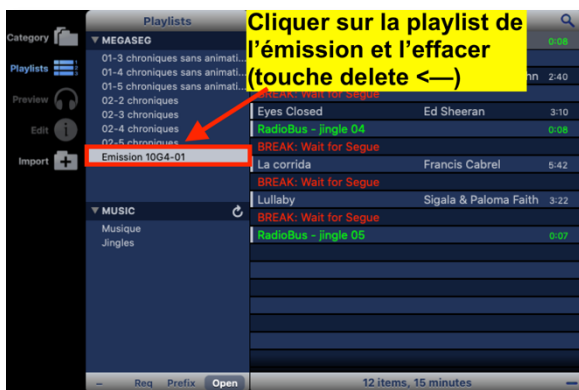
Category
Playlists
Preview
Edit
Import

Playlists
▼ MEGASEG
01-3 chroniques sans animati...
01-4 chroniques sans animati...
01-5 chroniques sans animati...
02-2 chroniques
02-3 chroniques
02-4 chroniques
02-5 chroniques
Emission 10G4-01

▼ MUSIC
Musique
Jingles

– Req Prefix Open

Cliquer sur la playlist de l'émission et l'effacer (touche delete <—)

0:08
hn 2:40
BREAK: Wait for Segue
Eyes Closed | Ed Sheeran | 3:10
RadioBus - jingle 04 | | 0:08
BREAK: Wait for Segue
La corrida | Francis Cabrel | 5:42
BREAK: Wait for Segue
Lullaby | Sigala & Paloma Faith | 3:22
BREAK: Wait for Segue
RadioBus - jingle 05 | | 0:07

12 items, 15 minutes